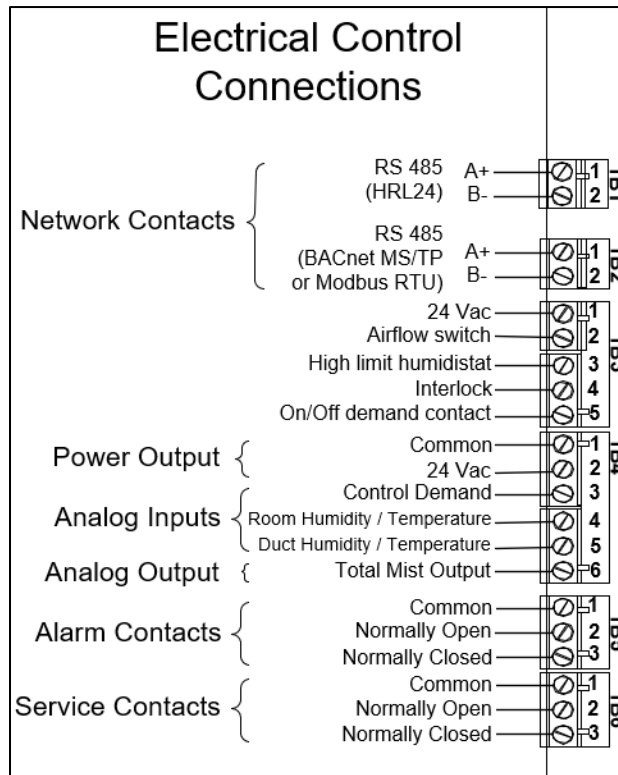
Electrical Control Connections

Network Contacts

RS 485 (HRL24)
A+ 1
B- 2

RS 485 (BACnet MS/TP or Modbus RTU)
A+ 1
B- 2

24 Vac 1
Airflow switch 2
High limit humidistat 3
Interlock 4
On/Off demand contact 5

Power Output
Common 1
24 Vac 2

Analog Inputs
Control Demand 3
Room Humidity / Temperature 4
Duct Humidity / Temperature 5

Analog Output
Total Mist Output 6

Alarm Contacts
Common 1
Normally Open 2
Normally Closed 3

Service Contacts
Common 1
Normally Open 2
Normally Closed 3